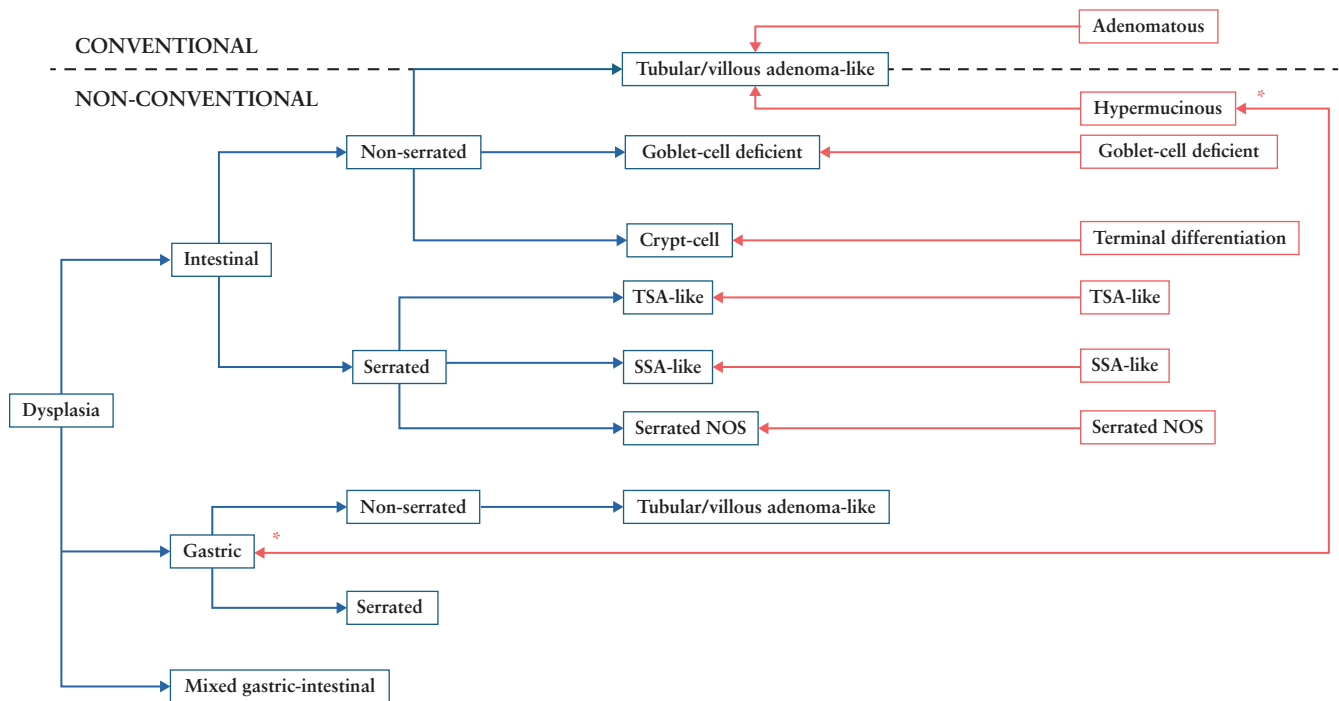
CONVENTIONAL

NON-CONVENTIONAL

Adenomatous

Tubular/villous adenoma-like

Hypermucinous *

Non-serrated

Goblet-cell deficient

Goblet-cell deficient

Crypt-cell

Terminal differentiation

Intestinal

TSA-like

TSA-like

Serrated

SSA-like

SSA-like

Dysplasia

Serrated NOS

Serrated NOS

Non-serrated

Tubular/villous adenoma-like

Gastric *

Serrated

Mixed gastric-intestinal